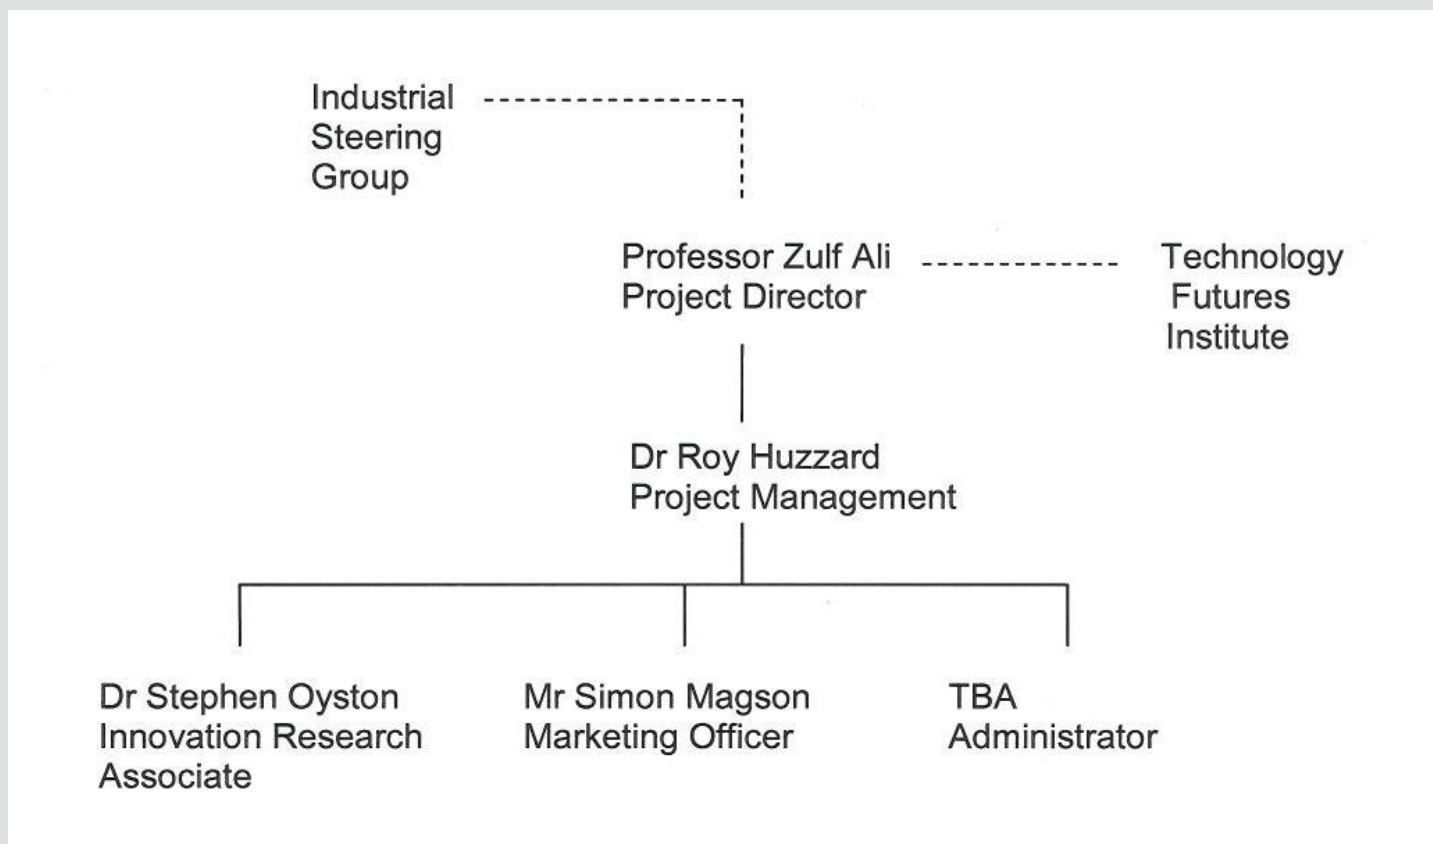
Industrial Steering Group

Professor Zulf Ali
Project Director

Technology Futures Institute

Dr Roy Huzzard
Project Management

Dr Stephen Oyston
Innovation Research Associate

Mr Simon Magson
Marketing Officer

TBA
Administrator